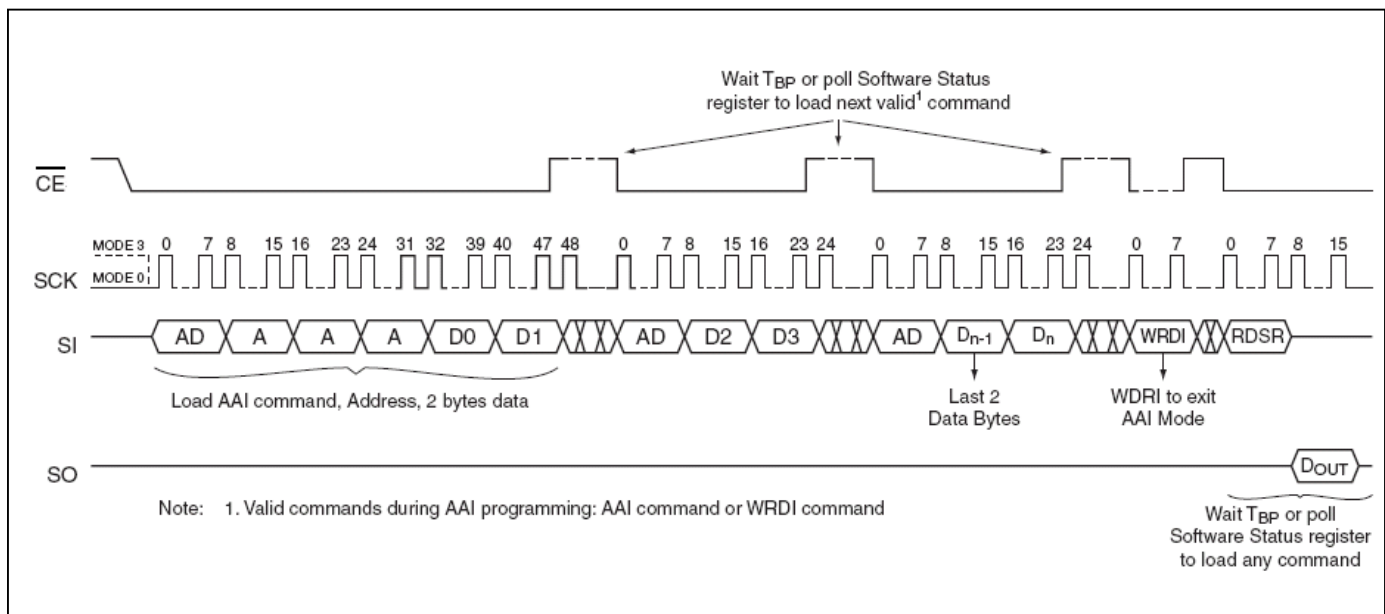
Wait $T_{BP}$ or poll Software Status register to load next valid$^1$ command

$\overline{CE}$

MODE 3
MODE 0

0 7 8 15 16 23 24 31 32 39 40 47 48 0 7 8 15 16 23 24 0 7 8 15 16 23 24 0 7 0 7 8 15

SCK

SI

AD A A A D0 D1 AD D2 D3 AD $D_{n-1}$ $D_n$ WRDI RDSR

Load AAI command, Address, 2 bytes data

Last 2 Data Bytes

WDRI to exit AAI Mode

SO

$D_{OUT}$

Note: 1. Valid commands during AAI programming: AAI command or WRDI command

Wait $T_{BP}$ or poll Software Status register to load any command